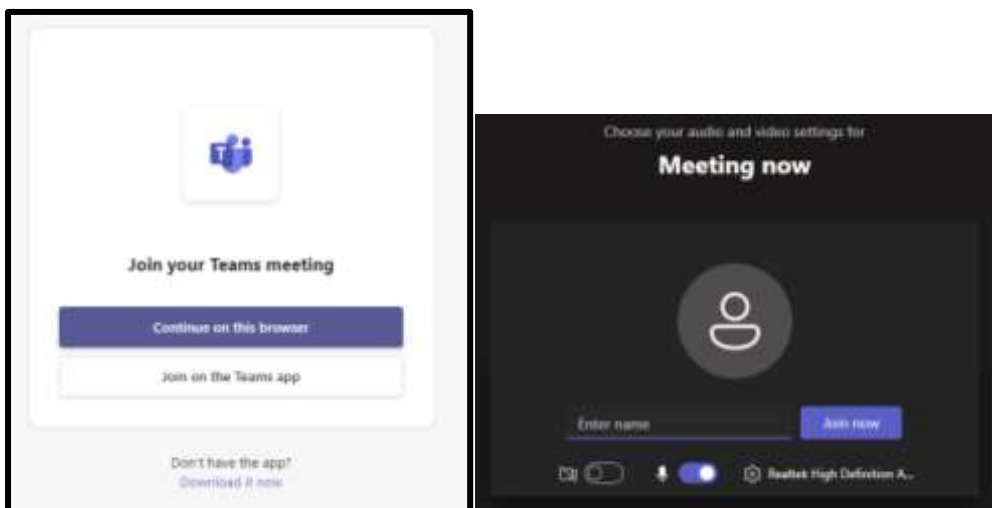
Join your Teams meeting

Continue on this browser

Join on the Teams app

Don't have the app?
Download it now

Choose your audio and video settings for

Meeting now

Enter name

Join now

Realtek High Definition A...